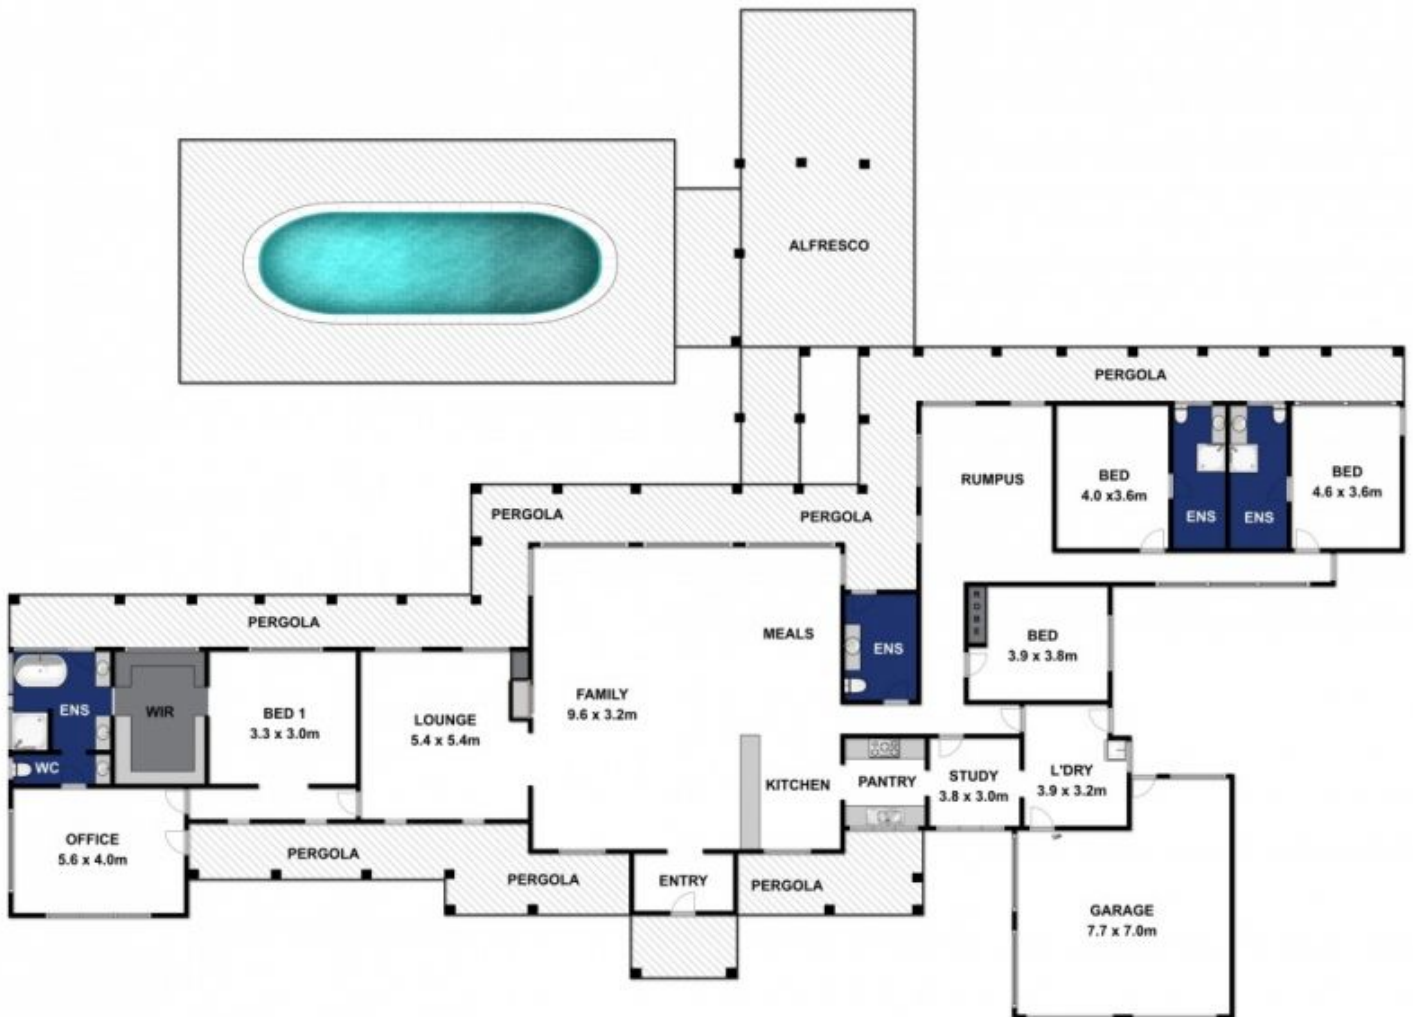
ALFRESCO

PERGOLA

RUMPUS

BED
4.0 x3.6m

ENS

ENS

BED
4.6 x 3.6m

PERGOLA

PERGOLA

PERGOLA

MEALS

ENS

BED
3.9 x 3.8m

ENS

WIR

BED 1
3.3 x 3.0m

LOUNGE
5.4 x 5.4m

FAMILY
9.6 x 3.2m

WC

KITCHEN

PANTRY

STUDY
3.8 x 3.0m

L'DRY
3.9 x 3.2m

OFFICE
5.6 x 4.0m

PERGOLA

PERGOLA

ENTRY

PERGOLA

GARAGE
7.7 x 7.0m